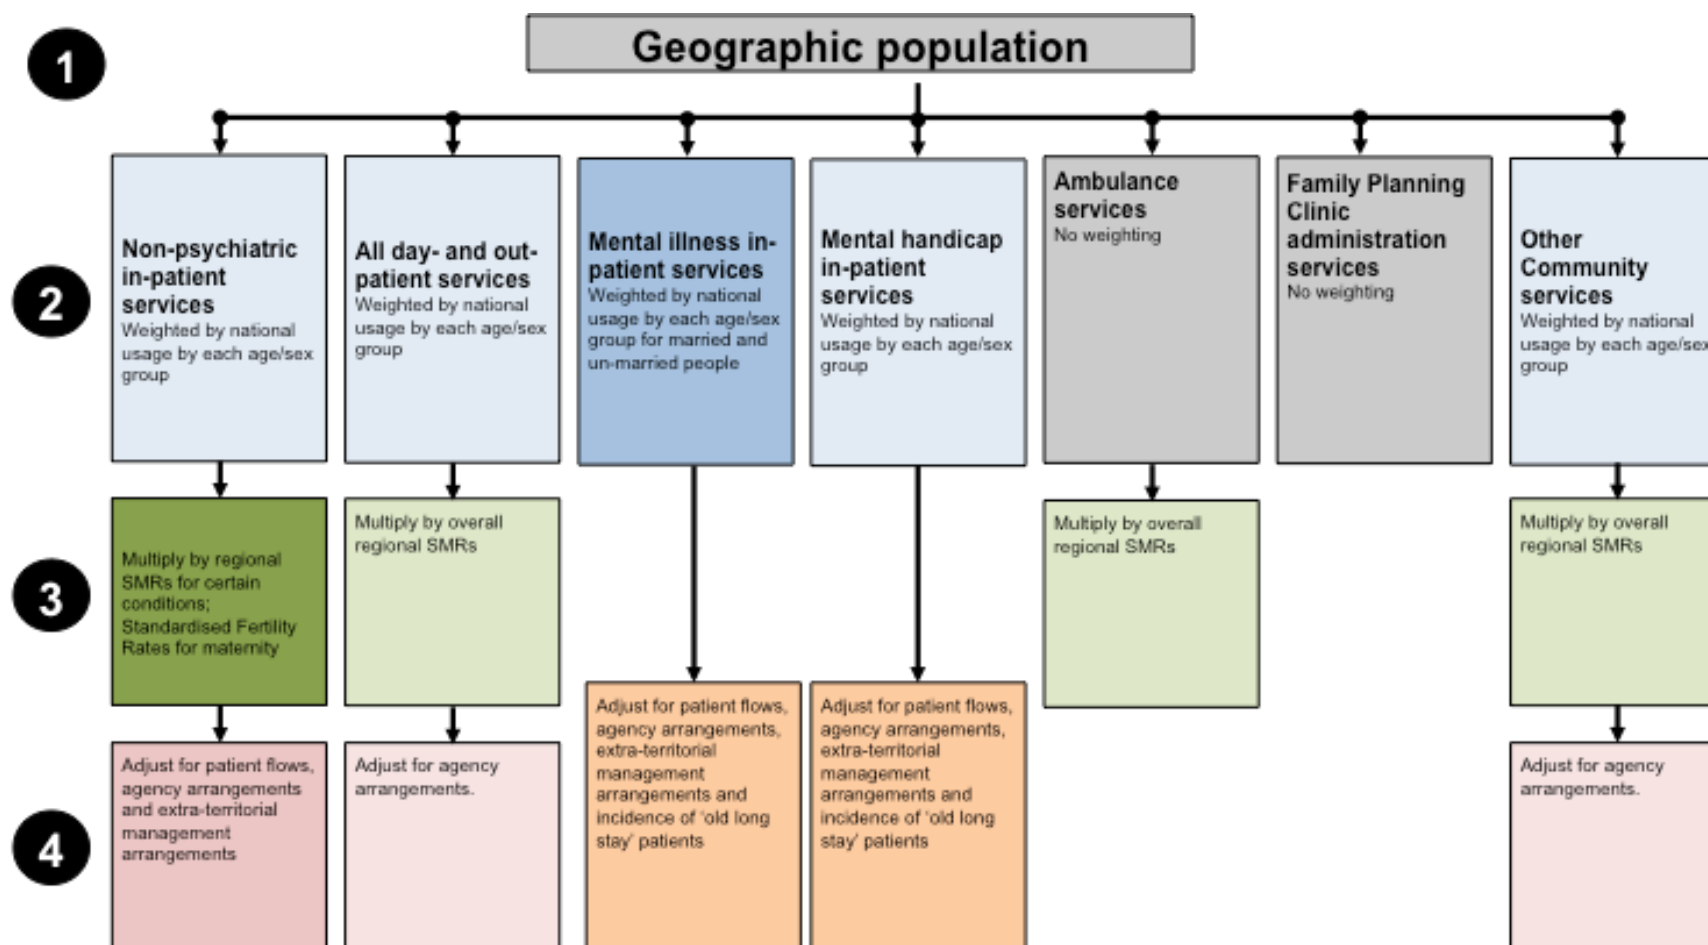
1

Geographic population

2

Non-psychiatric in-patient services
Weighted by national usage by each age/sex group

All day- and out-patient services
Weighted by national usage by each age/sex group

Mental illness in-patient services
Weighted by national usage by each age/sex group for married and un-married people

Mental handicap in-patient services
Weighted by national usage by each age/sex group

Ambulance services
No weighting

Family Planning Clinic administration services
No weighting

Other Community services
Weighted by national usage by each age/sex group

3

Multiply by regional SMRs for certain conditions; Standardised Fertility Rates for maternity

Multiply by overall regional SMRs

Multiply by overall regional SMRs

Multiply by overall regional SMRs

4

Adjust for patient flows, agency arrangements and extra-territorial management arrangements

Adjust for agency arrangements.

Adjust for patient flows, agency arrangements, extra-territorial management arrangements and incidence of 'old long stay' patients

Adjust for patient flows, agency arrangements, extra-territorial management arrangements and incidence of 'old long stay' patients

Adjust for agency arrangements.